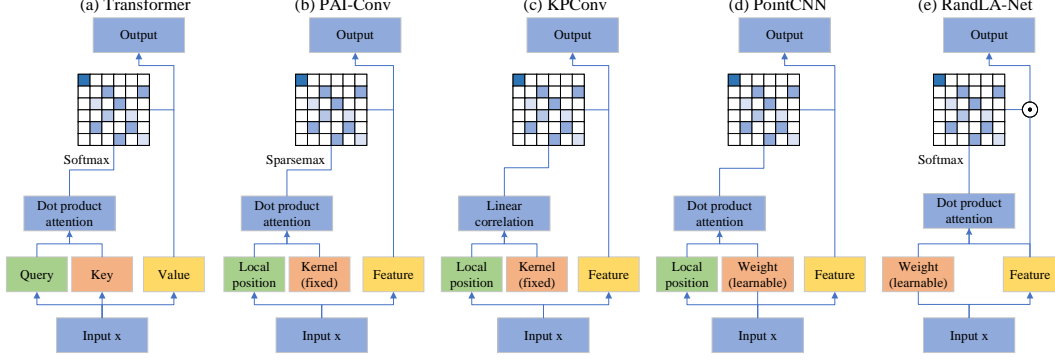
(a) Transformer

Output

Softmax

Dot product attention

Query

Key

Value

Input x

(b) PAI-Conv

Output

Sparsemax

Dot product attention

Local position

Kernel (fixed)

Feature

Input x

(c) KPConv

Output

Linear correlation

Local position

Kernel (fixed)

Feature

Input x

(d) PointCNN

Output

Dot product attention

Local position

Weight (learnable)

Feature

Input x

(e) RandLA-Net

Output

$\odot$

Softmax

Dot product attention

Weight (learnable)

Feature

Input x